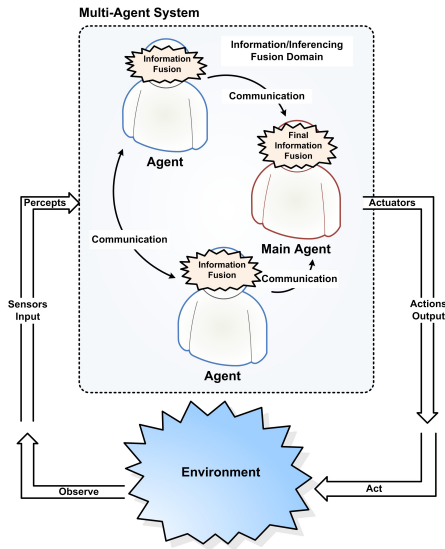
Multi-Agent System

Information Fusion

Information/Inferencing Fusion Domain

Communication

Agent

Final Information Fusion

Percepts

Actuators

Main Agent

Communication

Information Fusion

Communication

Sensors Input

Actions Output

Agent

Environment

Observe

Act